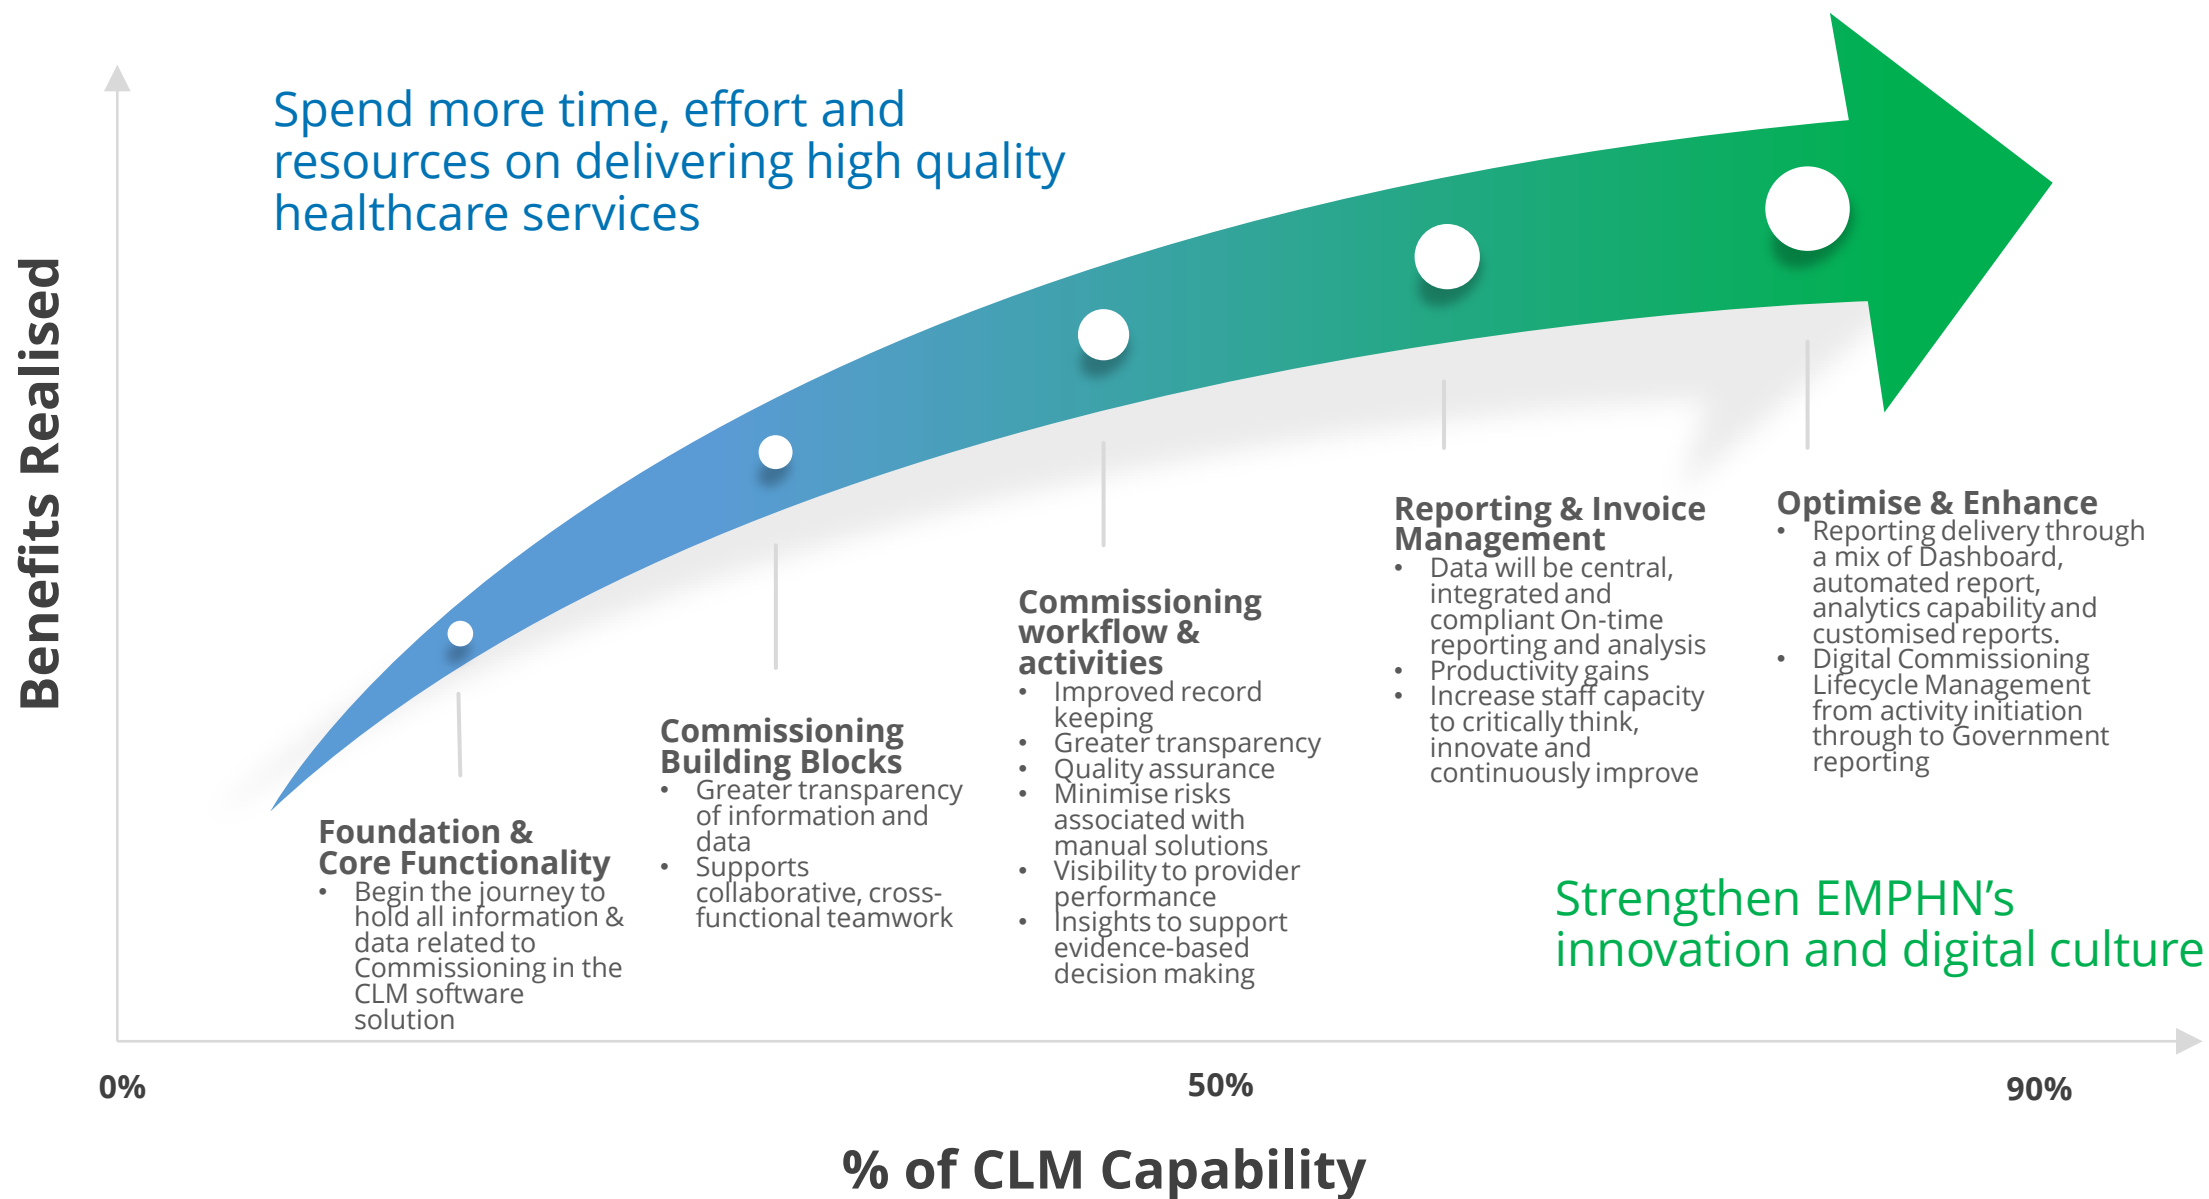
Benefits Realised

Spend more time, effort and resources on delivering high quality healthcare services

Foundation & Core Functionality
- Begin the journey to hold all information & data related to Commissioning in the CLM software solution

Commissioning Building Blocks
- Greater transparency of information and data
- Supports collaborative, cross-functional teamwork

Commissioning workflow & activities
- Improved record keeping
- Greater transparency
- Quality assurance
- Minimise risks associated with manual solutions
- Visibility to provider performance
- Insights to support evidence-based decision making

Reporting & Invoice Management
- Data will be central, integrated and compliant On-time reporting and analysis
- Productivity gains
- Increase staff capacity to critically think, innovate and continuously improve

Optimise & Enhance
- Reporting delivery through a mix of Dashboard, automated report, analytics capability and customised reports.
- Digital Commissioning Lifecycle Management from activity initiation through to Government reporting

Strengthen EMPHN's innovation and digital culture

0%

50%

90%

% of CLM Capability